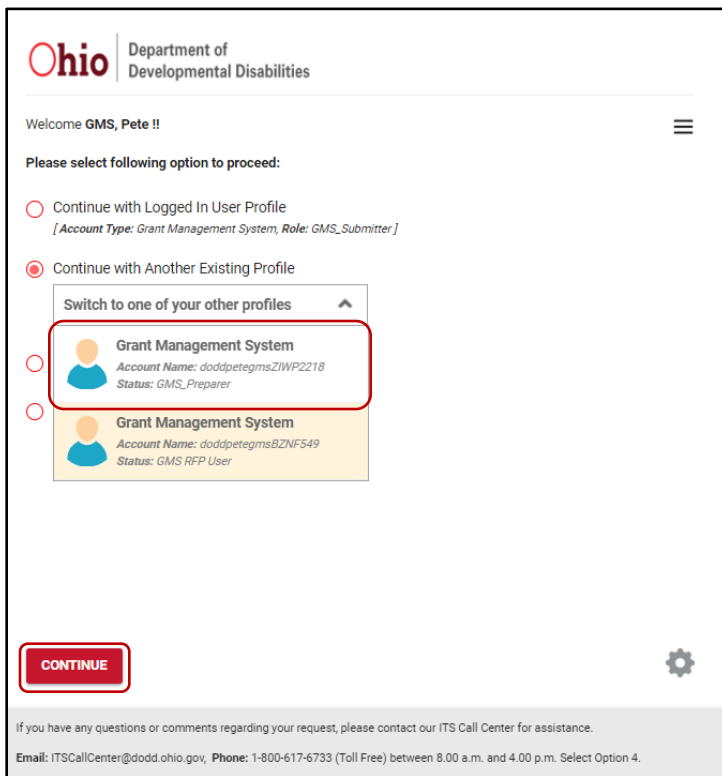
Ohio | Department of Developmental Disabilities

Welcome GMS, Pete !!

Please select following option to proceed:

Continue with Logged In User Profile
[ Account Type: Grant Management System, Role: GMS_Submitter ]

Continue with Another Existing Profile

Switch to one of your other profiles

Grant Management System
Account Name: doddpetegmsZIWP2218
Status: GMS_Preparer

Grant Management System
Account Name: doddpetegmsBZNF549
Status: GMS RFP User

CONTINUE

If you have any questions or comments regarding your request, please contact our ITS Call Center for assistance.

Email: ITSCallCenter@dodd.ohio.gov, Phone: 1-800-617-6733 (Toll Free) between 8.00 a.m. and 4.00 p.m. Select Option 4.